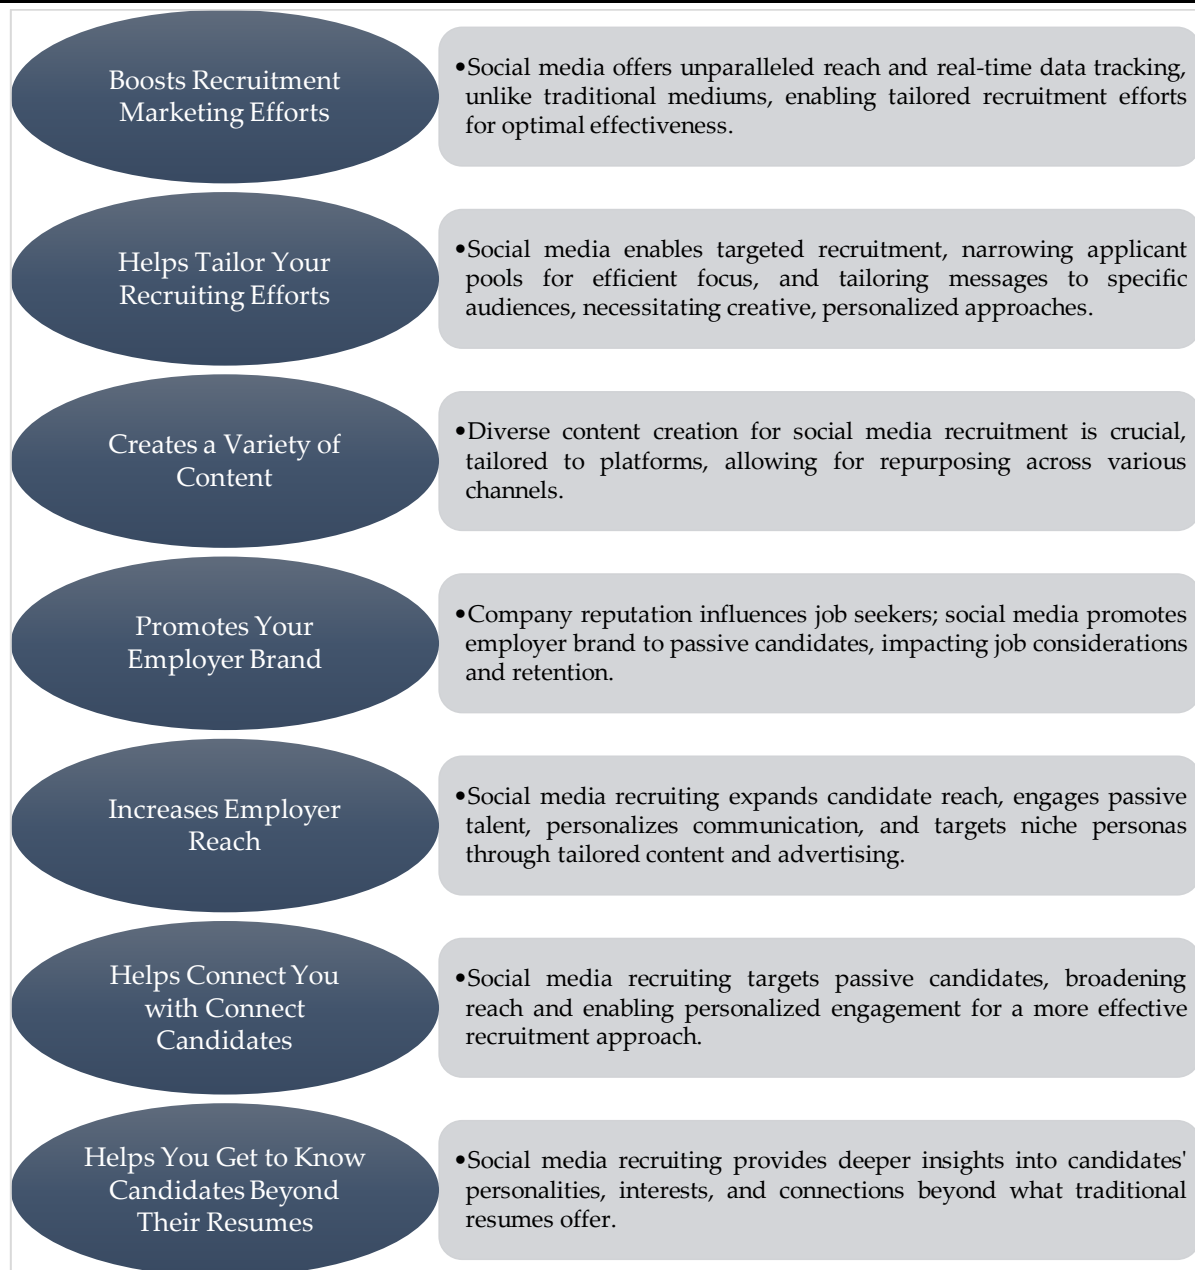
Boosts Recruitment Marketing Efforts

•Social media offers unparalleled reach and real-time data tracking, unlike traditional mediums, enabling tailored recruitment efforts for optimal effectiveness.

Helps Tailor Your Recruiting Efforts

•Social media enables targeted recruitment, narrowing applicant pools for efficient focus, and tailoring messages to specific audiences, necessitating creative, personalized approaches.

Creates a Variety of Content

•Diverse content creation for social media recruitment is crucial, tailored to platforms, allowing for repurposing across various channels.

Promotes Your Employer Brand

•Company reputation influences job seekers; social media promotes employer brand to passive candidates, impacting job considerations and retention.

Increases Employer Reach

•Social media recruiting expands candidate reach, engages passive talent, personalizes communication, and targets niche personas through tailored content and advertising.

Helps Connect You with Connect Candidates

•Social media recruiting targets passive candidates, broadening reach and enabling personalized engagement for a more effective recruitment approach.

Helps You Get to Know Candidates Beyond Their Resumes

•Social media recruiting provides deeper insights into candidates' personalities, interests, and connections beyond what traditional resumes offer.